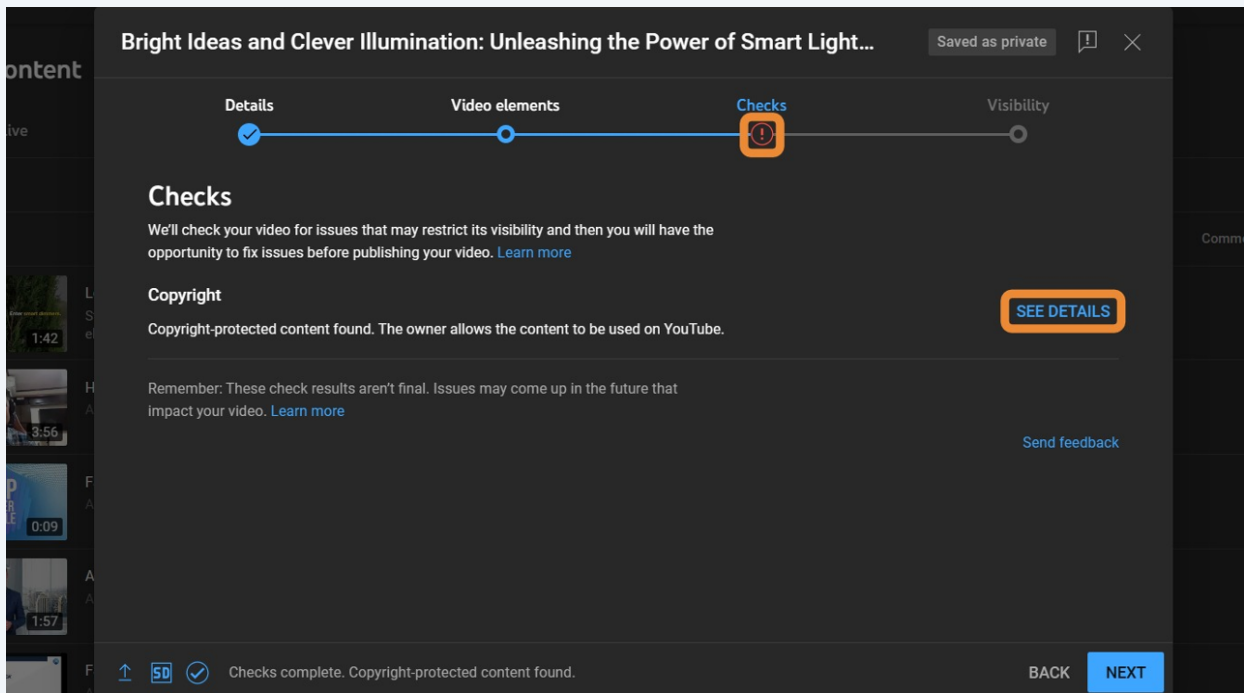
ontent

ive

Bright Ideas and Clever Illumination: Unleashing the Power of Smart Light...

Saved as private

Details

Video elements

Checks

Visibility

Checks

We'll check your video for issues that may restrict its visibility and then you will have the opportunity to fix issues before publishing your video. Learn more

Copyright

Copyright-protected content found. The owner allows the content to be used on YouTube.

SEE DETAILS

Remember: These check results aren't final. Issues may come up in the future that impact your video. Learn more

Send feedback

Comm

1:42

3:56

0:09

1:57

SD

Checks complete. Copyright-protected content found.

BACK

NEXT